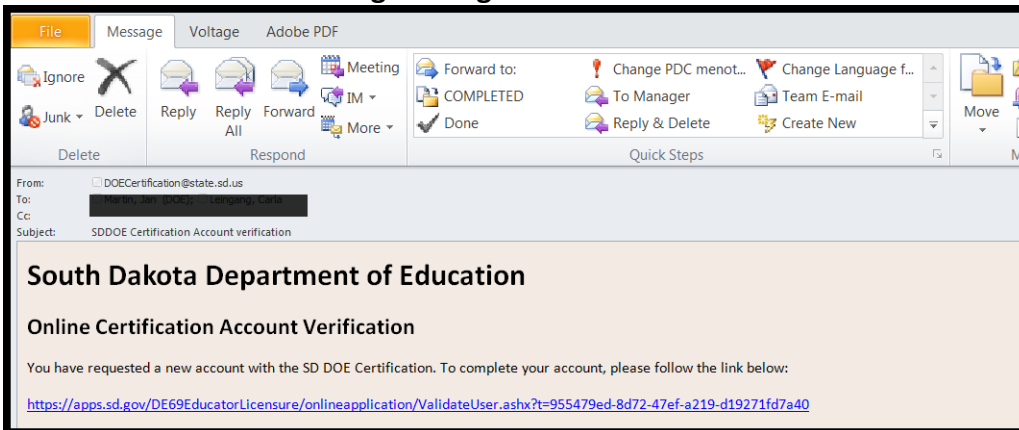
File Message Voltage Adobe PDF

Ignore
Junk
Delete
Delete

Reply
Reply All
Forward
Meeting
IM
More
Respond

Forward to:
COMPLETED
Done
Change PDC menot...
To Manager
Reply & Delete
Change Language f...
Team E-mail
Create New
Quick Steps

Move

From: DOECertification@state.sd.us
To: Martin, Jan (DOE); Leingang, Carla
Cc:
Subject: SDDOE Certification Account verification

South Dakota Department of Education

Online Certification Account Verification

You have requested a new account with the SD DOE Certification. To complete your account, please follow the link below:

https://apps.sd.gov/DE69EducatorLicensure/onlineapplication/ValidateUser.ashx?t=955479ed-8d72-47ef-a219-d19271fd7a40